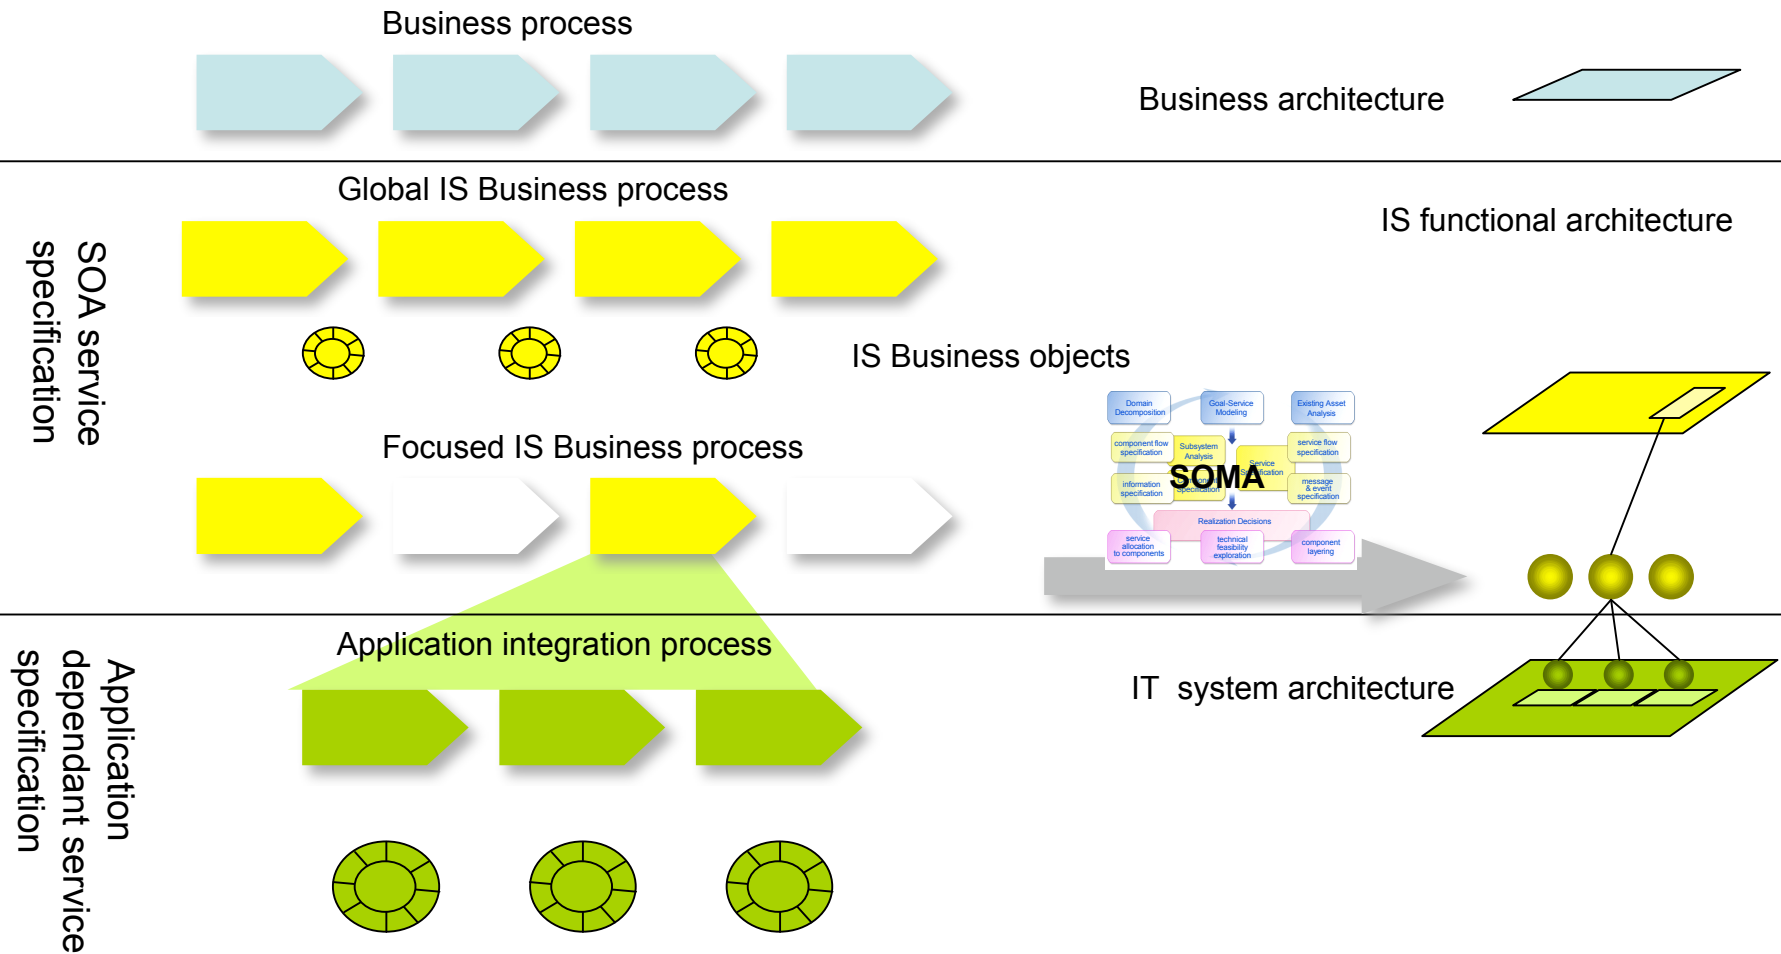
Business process

Business architecture

Global IS Business process

IS functional architecture

SOA service specification

IS Business objects

Domain Decomposition

Goal-Service Modeling

Existing Asset Analysis

component flow specification

Subsystem Analysis

service flow specification

Service Specification

SOMA

information specification

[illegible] Specification

message & event specification

Realization Decisions

service allocation to components

technical feasibility exploration

component layering

Focused IS Business process

Application integration process

IT system architecture

Application dependant service specification